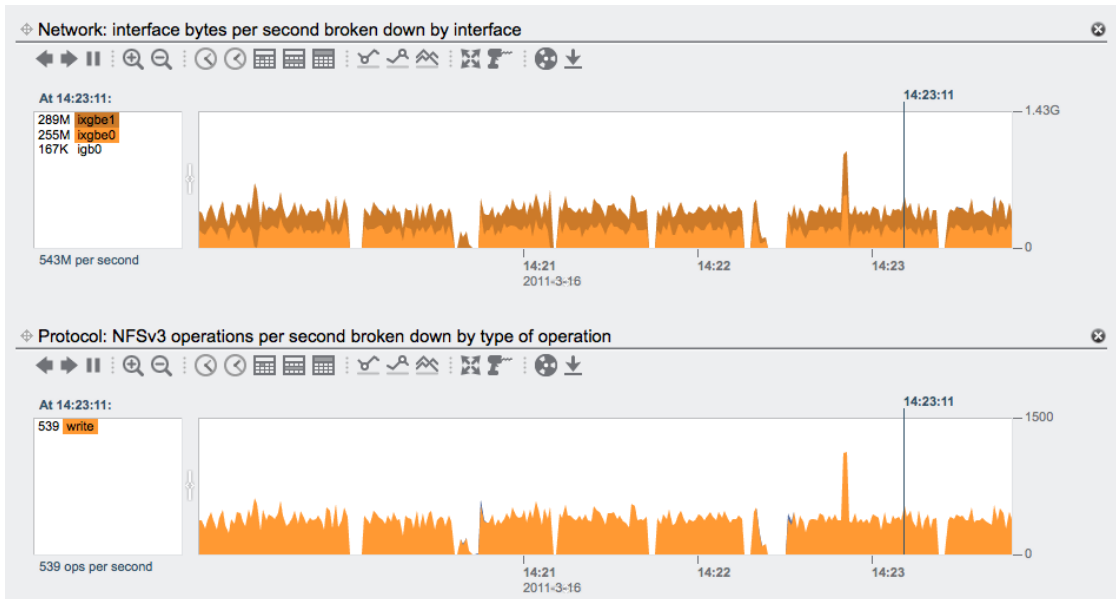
Network: interface bytes per second broken down by interface

At 14:23:11:

289M ixgbe1
255M ixgbe0
167K igb0

543M per second

14:23:11

1.43G

0

14:21
2011-3-16

14:22

14:23

Protocol: NFSv3 operations per second broken down by type of operation

At 14:23:11:

539 write

539 ops per second

14:23:11

1500

0

14:21
2011-3-16

14:22

14:23